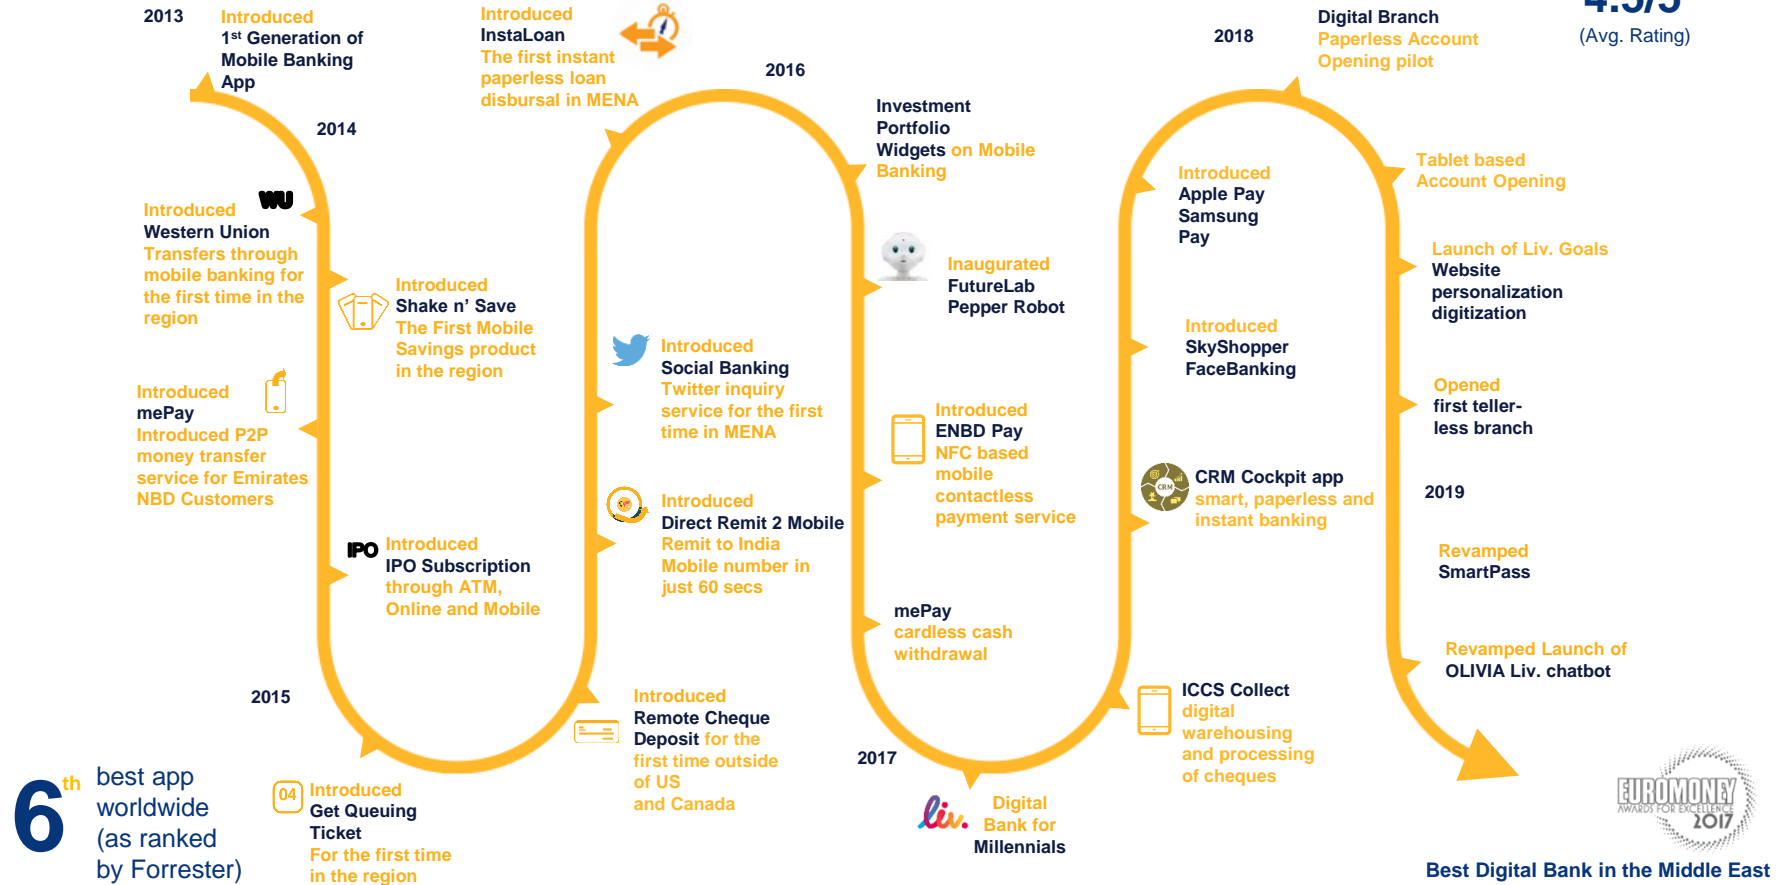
2013 Introduced
1st Generation of Mobile Banking App

Introduced
InstaLoan
The first instant paperless loan disbursal in MENA

2016

Investment Portfolio Widgets on Mobile Banking

2018

Digital Branch
Paperless Account Opening pilot

4.5/5
(Avg. Rating)

2014

Introduced
Western Union
Transfers through mobile banking for the first time in the region

WU

Introduced
Shake n' Save
The First Mobile Savings product in the region

Introduced
mePay
Introduced P2P money transfer service for Emirates NBD Customers

IPO Introduced
IPO Subscription through ATM, Online and Mobile

2015

Introduced
Social Banking
Twitter inquiry service for the first time in MENA

Introduced
Direct Remit 2 Mobile
Remit to India
Mobile number in just 60 secs

Introduced
Remote Cheque Deposit for the first time outside of US and Canada

04 Introduced
Get Queuing Ticket
For the first time in the region

6th best app worldwide (as ranked by Forrester)

Inaugurated
FutureLab
Pepper Robot

Introduced
ENBD Pay
NFC based mobile contactless payment service

mePay
cardless cash withdrawal

2017

liv. Digital Bank for Millennials

Introduced
Apple Pay
Samsung Pay

Introduced
SkyShopper
FaceBanking

CRM Cockpit app
smart, paperless and instant banking

ICCS Collect
digital warehousing and processing of cheques

Tablet based Account Opening

Launch of Liv. Goals
Website personalization digitization

Opened
first teller-less branch

2019

Revamped
SmartPass

Revamped Launch of
OLIVIA Liv. chatbot

EUROMONEY
AWARDS FOR EXCELLENCE
2017

Best Digital Bank in the Middle East